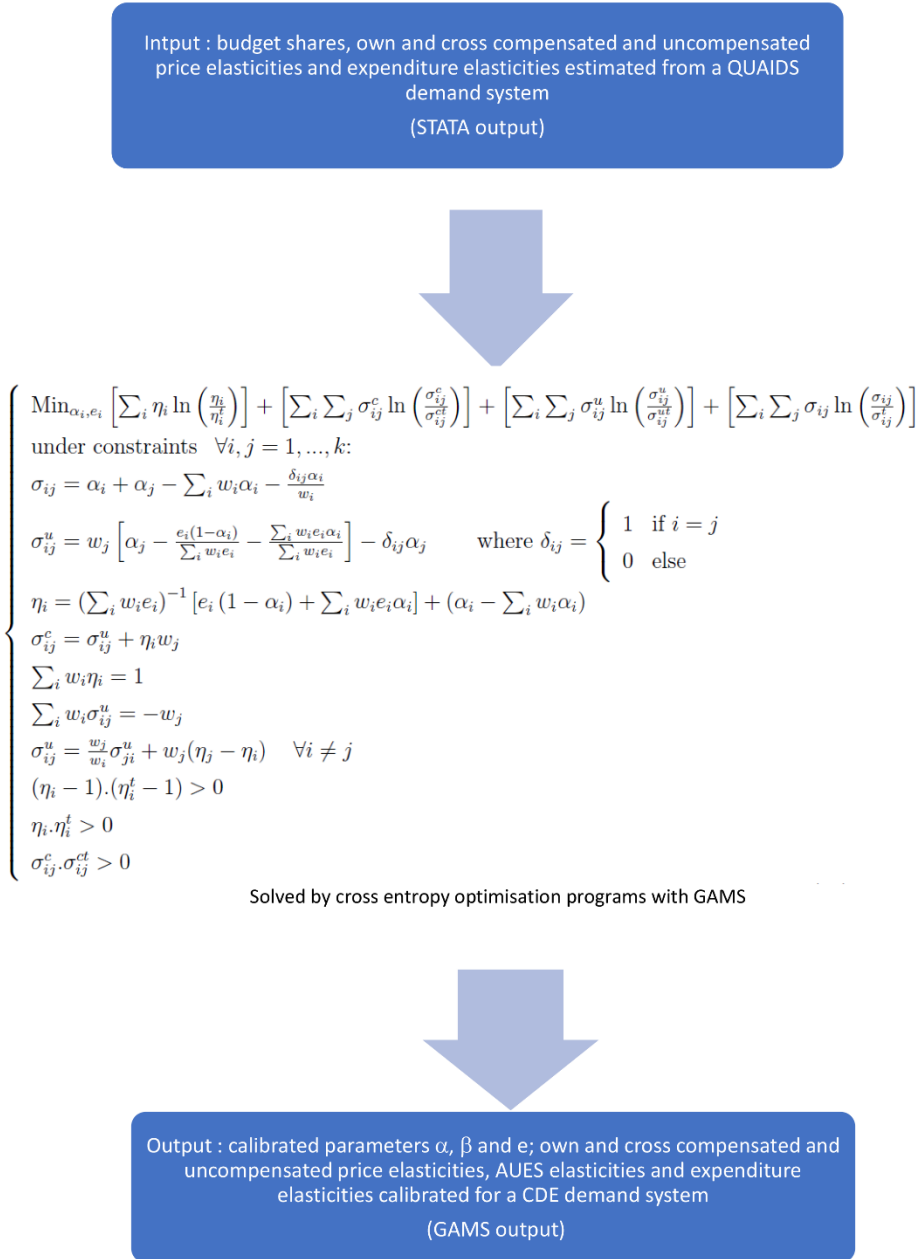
Intput : budget shares, own and cross compensated and uncompensated price elasticities and expenditure elasticities estimated from a QUAIDS demand system

(STATA output)

$\text{Min}_{\alpha_i,e_i}\left[\sum_i \eta_i \ln\left(\frac{\eta_i}{\eta_i^t}\right)\right]+\left[\sum_i\sum_j \sigma_{ij}^c \ln\left(\frac{\sigma_{ij}^c}{\sigma_{ij}^{ct}}\right)\right]+\left[\sum_i\sum_j \sigma_{ij}^u \ln\left(\frac{\sigma_{ij}^u}{\sigma_{ij}^{ut}}\right)\right]+\left[\sum_i\sum_j \sigma_{ij} \ln\left(\frac{\sigma_{ij}}{\sigma_{ij}^t}\right)\right]$

under constraints $\forall i,j=1,...,k$:

$\sigma_{ij}=\alpha_i+\alpha_j-\sum_i w_i\alpha_i-\frac{\delta_{ij}\alpha_i}{w_i}$

$\sigma_{ij}^u=w_j\left[\alpha_j-\frac{e_i(1-\alpha_i)}{\sum_i w_ie_i}-\frac{\sum_i w_ie_i\alpha_i}{\sum_i w_ie_i}\right]-\delta_{ij}\alpha_j$ where $\delta_{ij}=\begin{cases}1 & \text{if } i=j\\ 0 & \text{else}\end{cases}$

$\eta_i=\left(\sum_i w_ie_i\right)^{-1}\left[e_i\left(1-\alpha_i\right)+\sum_i w_ie_i\alpha_i\right]+\left(\alpha_i-\sum_i w_i\alpha_i\right)$

$\sigma_{ij}^c=\sigma_{ij}^u+\eta_iw_j$

$\sum_i w_i\eta_i=1$

$\sum_i w_i\sigma_{ij}^u=-w_j$

$\sigma_{ij}^u=\frac{w_j}{w_i}\sigma_{ji}^u+w_j(\eta_j-\eta_i)\quad\forall i\neq j$

$(\eta_i-1).(\eta_i^t-1)>0$

$\eta_i.\eta_i^t>0$

$\sigma_{ij}^c.\sigma_{ij}^{ct}>0$

Solved by cross entropy optimisation programs with GAMS

Output : calibrated parameters $\alpha$, $\beta$ and e; own and cross compensated and uncompensated price elasticities, AUES elasticities and expenditure elasticities calibrated for a CDE demand system

(GAMS output)